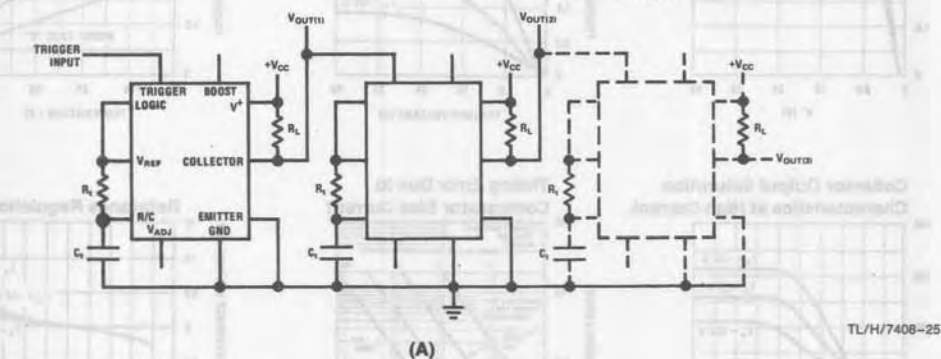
TRIGGER INPUT

TRIGGER LOGIC

BOOST

$V^+$

$+V_{CC}$

$V_{OUT(1)}$

$R_L$

$V_{REF}$

COLLECTOR

$R_t$

R/C

$V_{ADJ}$

EMITTER

GND

$C_t$

$V_{OUT(2)}$

$+V_{CC}$

$R_L$

$R_t$

$C_t$

$+V_{CC}$

$R_L$

$V_{OUT(3)}$

$R_t$

$C_t$

Collector Output Saturation Characteristics at High Current

Timing Error Due to Comparator Bias Current

Reference Regulation

TL/H/7408–25

(A)